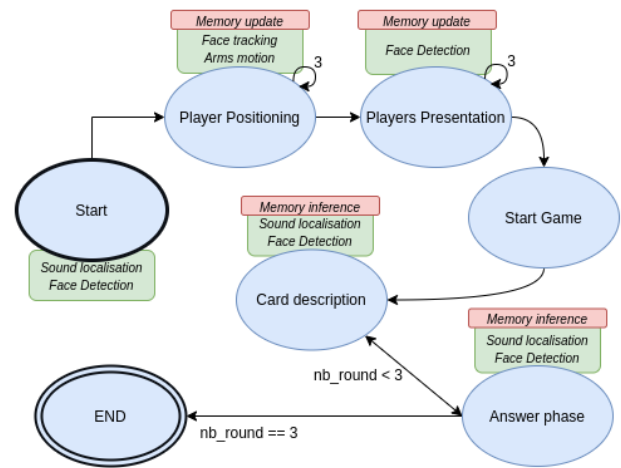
Memory update
Face tracking
Arms motion

3

Player Positioning

Memory update
Face Detection

3

Players Presentation

Start

Sound localisation
Face Detection

Start Game

Memory inference
Sound localisation
Face Detection

Card description

Memory inference
Sound localisation
Face Detection

nb_round < 3

END

nb_round == 3

Answer phase